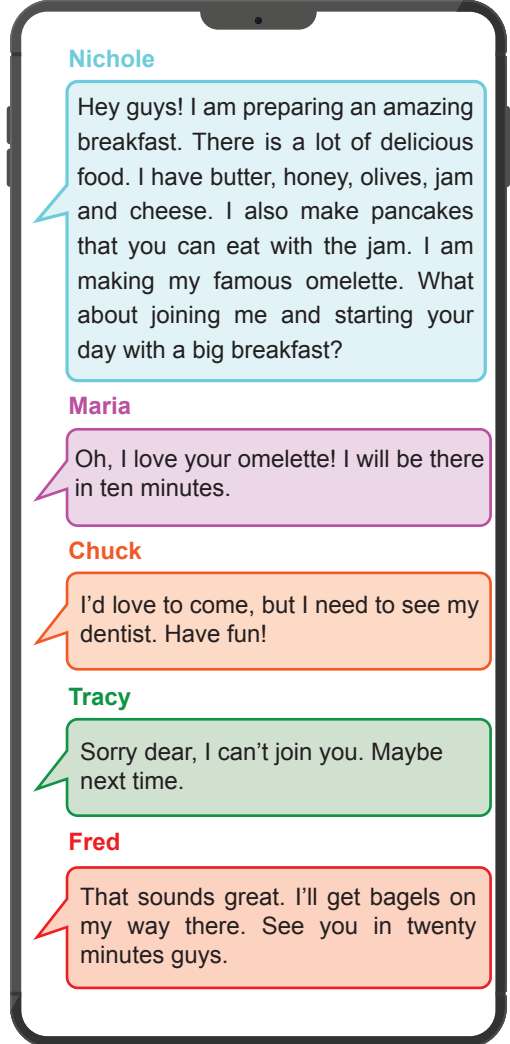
Nichole

Hey guys! I am preparing an amazing breakfast. There is a lot of delicious food. I have butter, honey, olives, jam and cheese. I also make pancakes that you can eat with the jam. I am making my famous omelette. What about joining me and starting your day with a big breakfast?

Maria

Oh, I love your omelette! I will be there in ten minutes.

Chuck

I’d love to come, but I need to see my dentist. Have fun!

Tracy

Sorry dear, I can’t join you. Maybe next time.

Fred

That sounds great. I’ll get bagels on my way there. See you in twenty minutes guys.